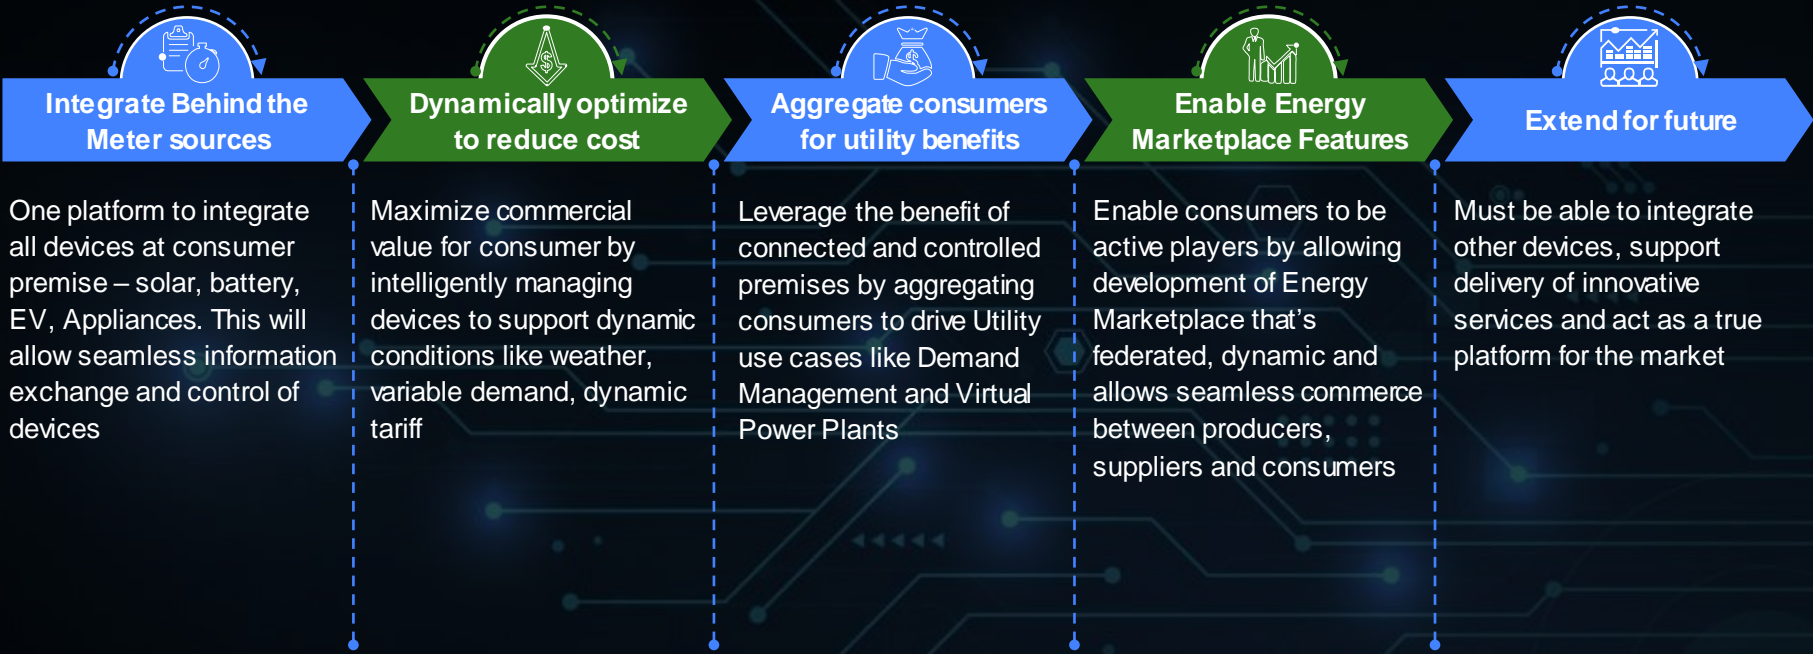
Integrate Behind the Meter sources

One platform to integrate all devices at consumer premise – solar, battery, EV, Appliances. This will allow seamless information exchange and control of devices

Dynamically optimize to reduce cost

Maximize commercial value for consumer by intelligently managing devices to support dynamic conditions like weather, variable demand, dynamic tariff

Aggregate consumers for utility benefits

Leverage the benefit of connected and controlled premises by aggregating consumers to drive Utility use cases like Demand Management and Virtual Power Plants

Enable Energy Marketplace Features

Enable consumers to be active players by allowing development of Energy Marketplace that's federated, dynamic and allows seamless commerce between producers, suppliers and consumers

Extend for future

Must be able to integrate other devices, support delivery of innovative services and act as a true platform for the market